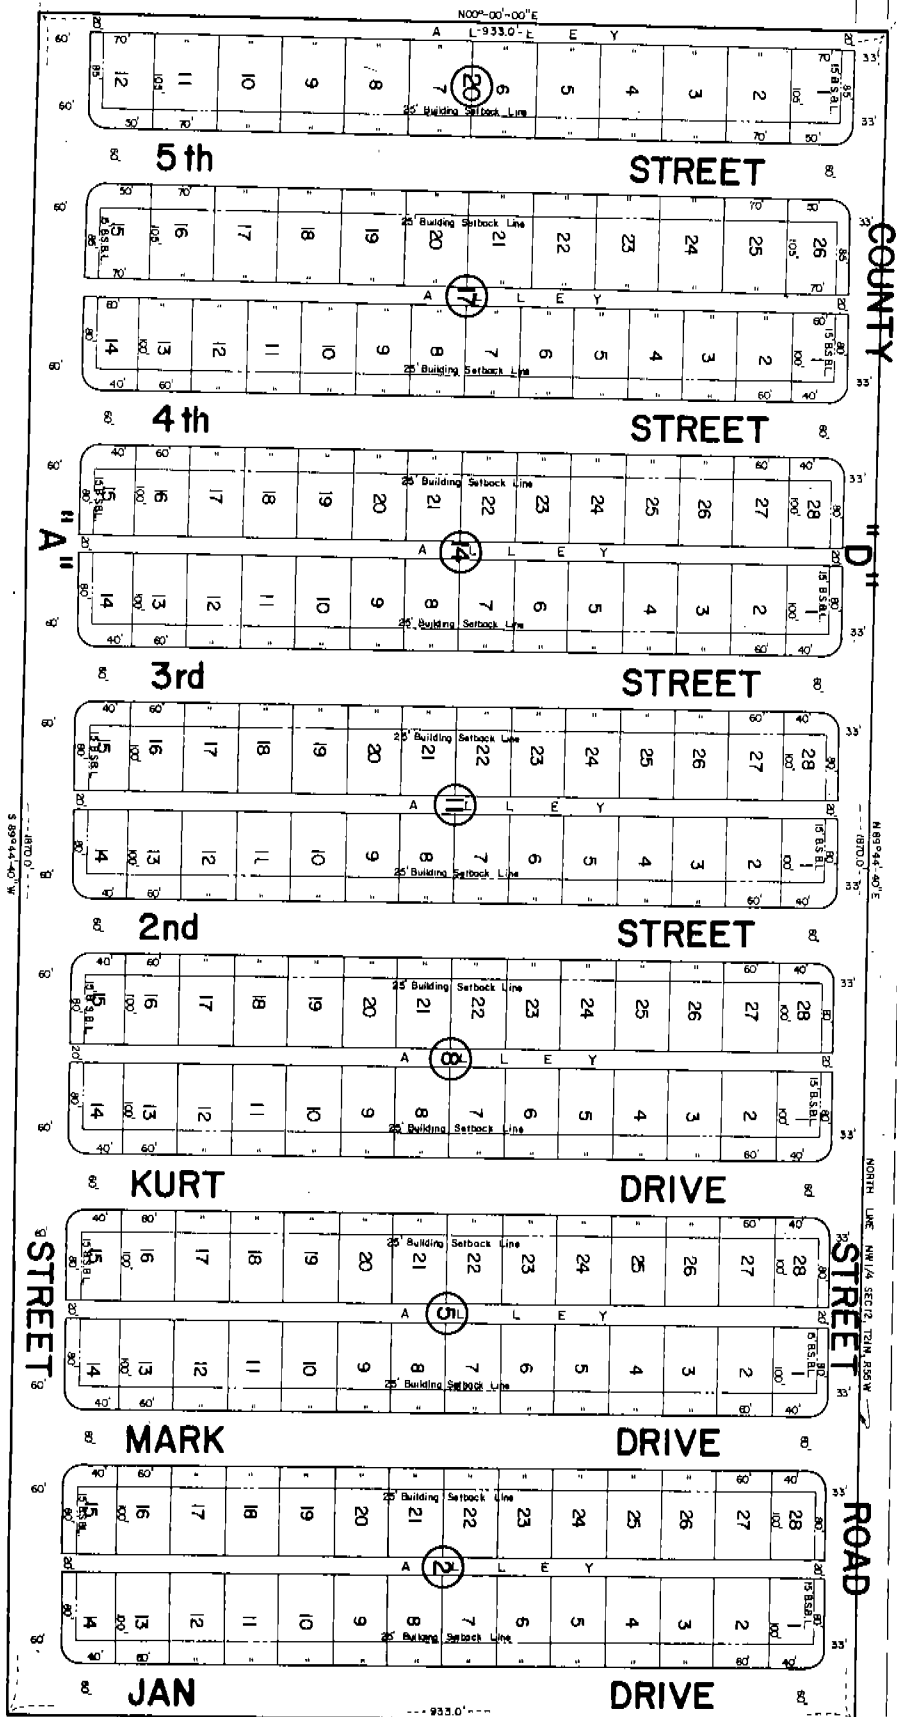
N00°-00'-00"E
A L-933.0'-E E Y
20
5th STREET
17
4th STREET
"A" STREET
14
3rd STREET
11
2nd STREET
8
KURT DRIVE
5
MARK DRIVE
2
JAN DRIVE
933.0'
COUNTY "D" STREET ROAD
S 89°44'-40"W 1870.0'
N 89°44'-40"E 1870.0'
NORTH LINE NW 1/4 SEC 12, T21N, R56W
25' Building Setback Line
15' B.S.B.L.